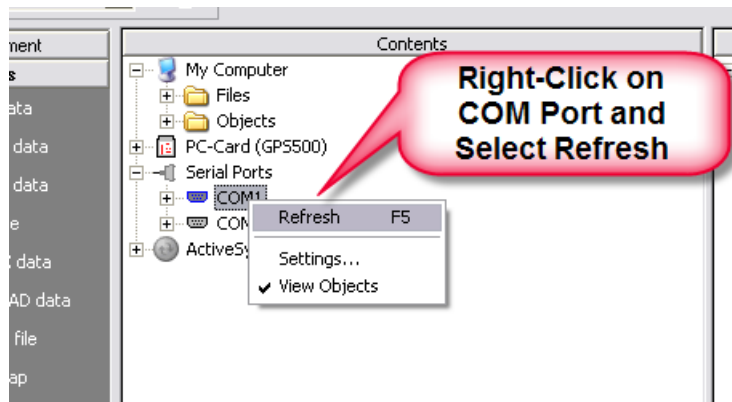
ment
s
ata
data
data
e
data
AD data
file
ap

Contents

My Computer
Files
Objects
PC-Card (GPS500)
Serial Ports
COM1
COM
ActiveSy

Refresh F5
Settings...
View Objects

Right-Click on COM Port and Select Refresh